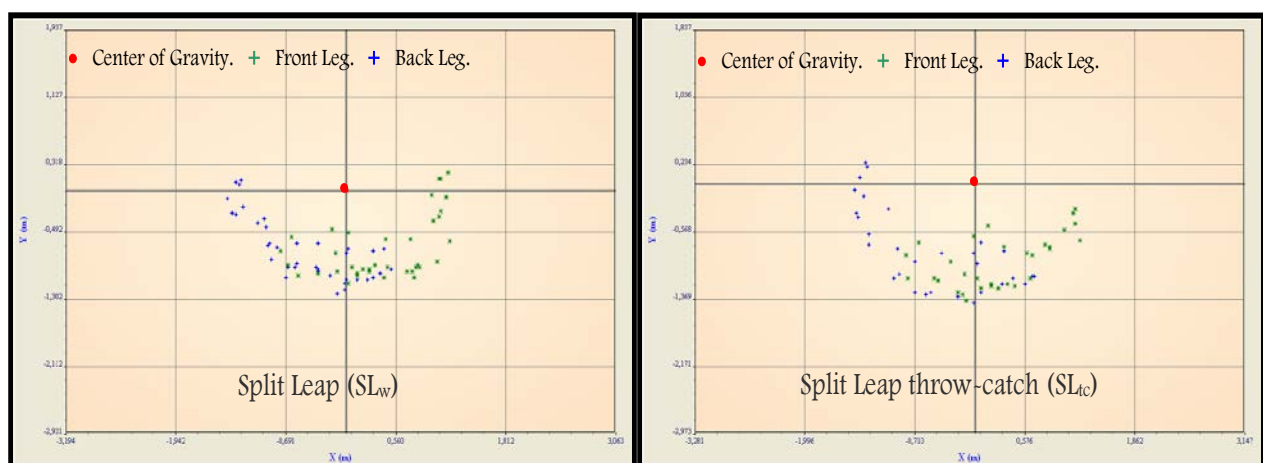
1,937

Center of Gravity. + Front Leg. + Back Leg.

1,127

0,318

-0,492

-1,302

-2,112

-2,921

Y (m)

-3,194 -1,942 -0,691 0,560 1,812 3,063

X (m)

Split Leap ($SL_W$)

1,837

Center of Gravity. + Front Leg. + Back Leg.

1,036

0,234

-0,568

-1,369

-2,171

-2,973

Y (m)

-3,281 -1,996 -0,710 0,576 1,862 3,147

X (m)

Split Leap throw-catch ($SL_{tc}$)